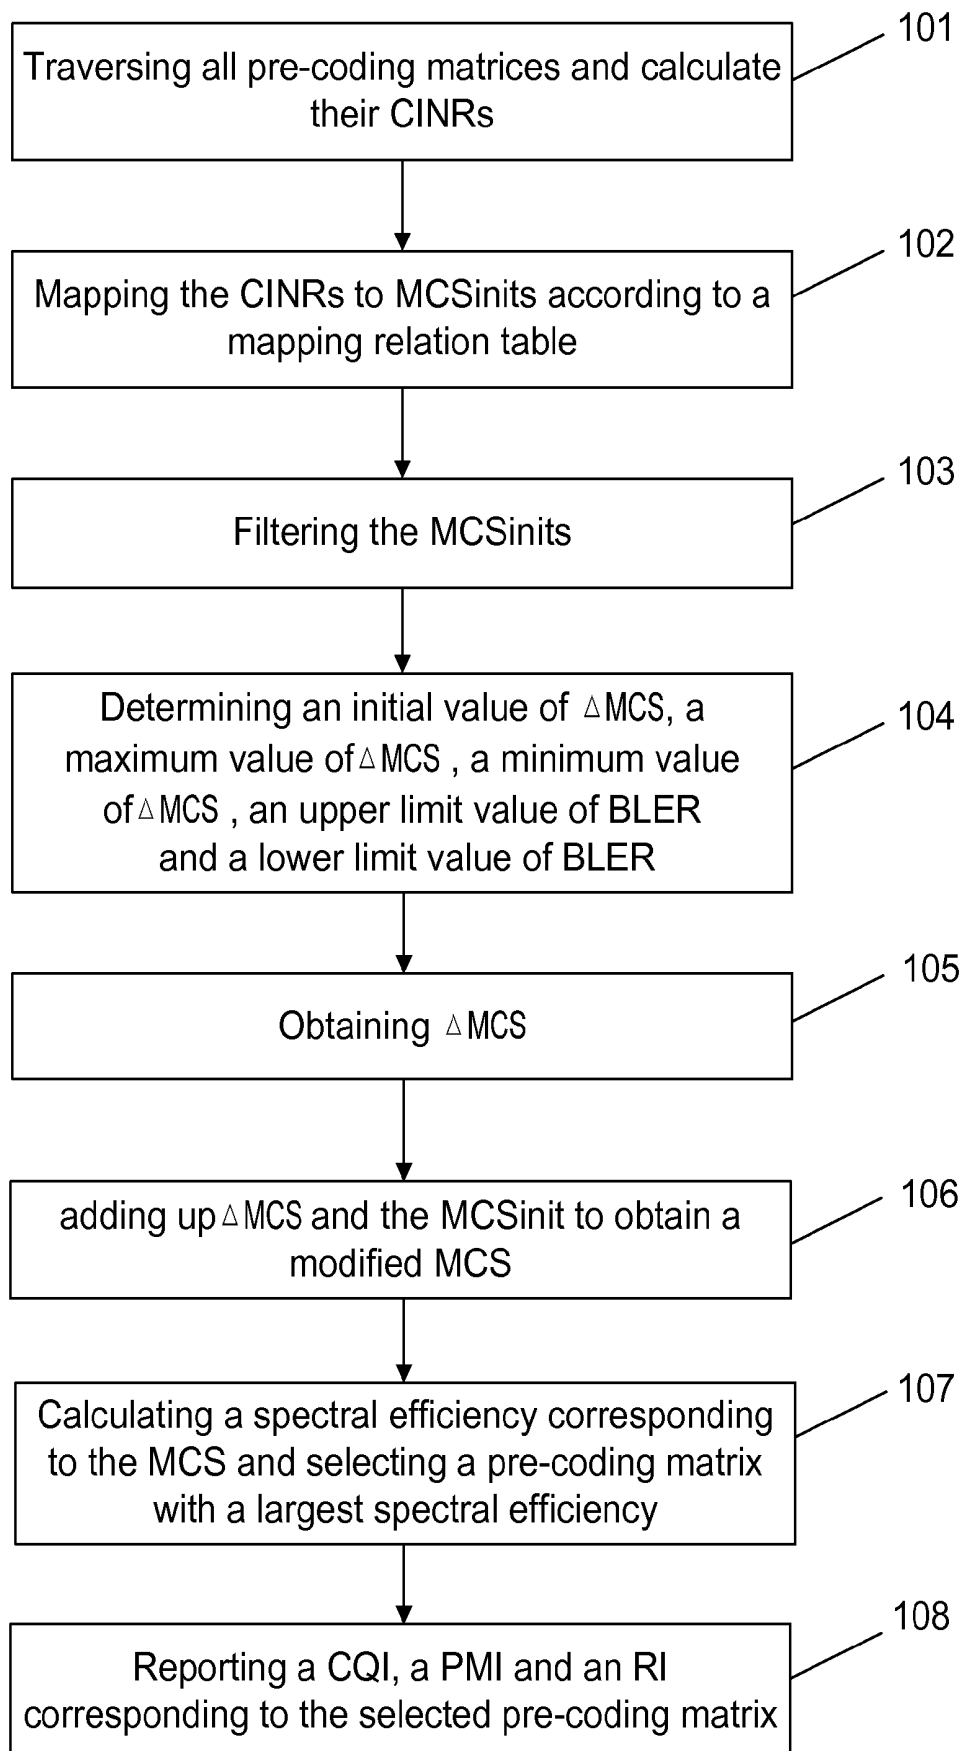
Traversing all pre-coding matrices and calculate their CINRs

101

Mapping the CINRs to MCSinits according to a mapping relation table

102

Filtering the MCSinits

103

Determining an initial value of $\Delta$MCS, a maximum value of $\Delta$MCS , a minimum value of $\Delta$MCS , an upper limit value of BLER and a lower limit value of BLER

104

Obtaining $\Delta$MCS

105

adding up $\Delta$MCS and the MCSinit to obtain a modified MCS

106

Calculating a spectral efficiency corresponding to the MCS and selecting a pre-coding matrix with a largest spectral efficiency

107

Reporting a CQI, a PMI and an RI corresponding to the selected pre-coding matrix

108